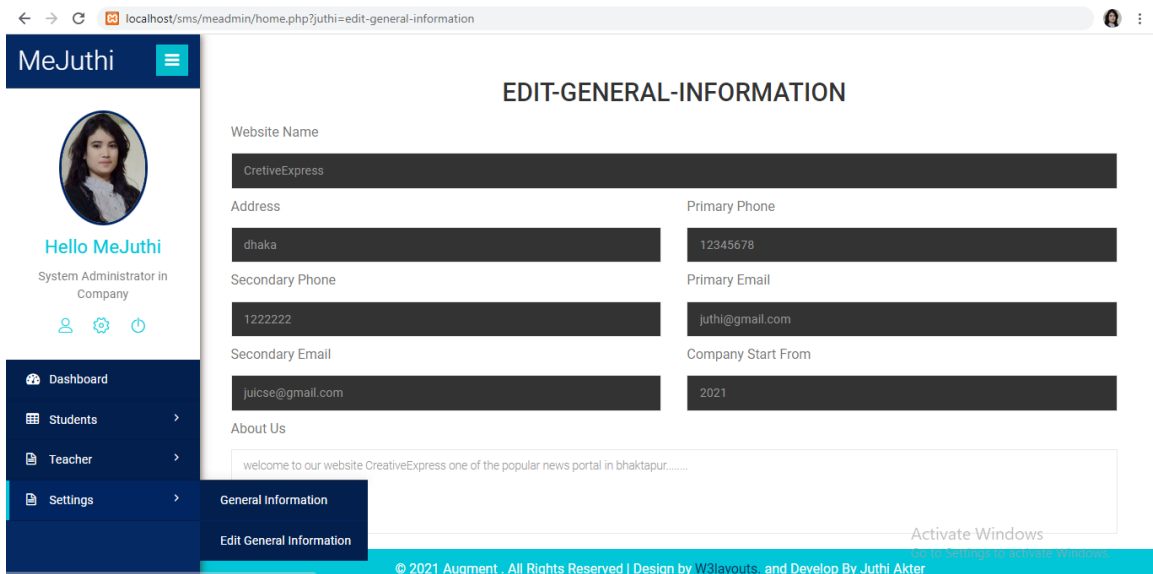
localhost/sms/meadmin/home.php?juthi=edit-general-information

MeJuthi

Hello MeJuthi

System Administrator in Company

Dashboard

Students

Teacher

Settings

General Information

Edit General Information

EDIT-GENERAL-INFORMATION

Website Name

CretiveExpress

Address

dhaka

Primary Phone

12345678

Secondary Phone

1222222

Primary Email

juthi@gmail.com

Secondary Email

juicse@gmail.com

Company Start From

2021

About Us

welcome to our website CreativeExpress one of the popular news portal in bhaktapur........

Activate Windows
Go to Settings to activate Windows.

© 2021 Augment . All Rights Reserved | Design by W3layouts. and Develop By Juthi Akter